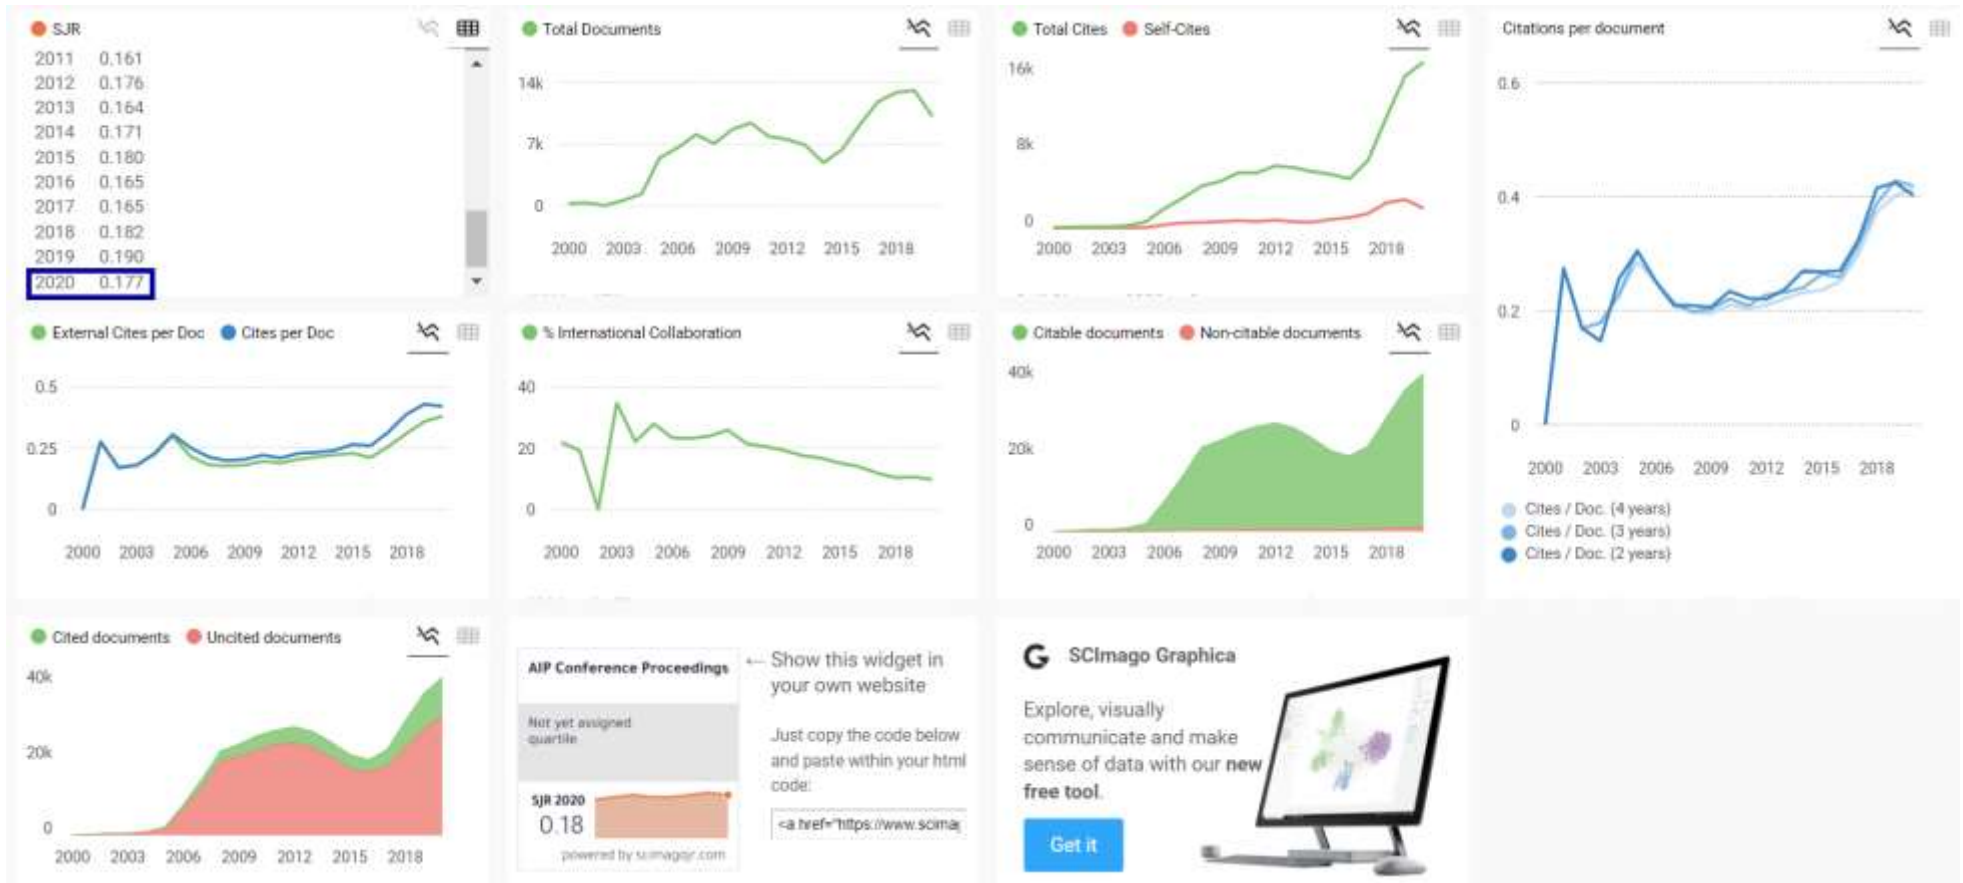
SJR

| | |
|---|---|
| 2011 | 0.161 |
| 2012 | 0.176 |
| 2013 | 0.164 |
| 2014 | 0.171 |
| 2015 | 0.180 |
| 2016 | 0.165 |
| 2017 | 0.165 |
| 2018 | 0.182 |
| 2019 | 0.190 |
| 2020 | 0.177 |

Total Documents
14k
7k
0
2000 2003 2006 2009 2012 2015 2018

Total Cites Self-Cites
16k
8k
0
2000 2003 2006 2009 2012 2015 2018

Citations per document
0.6
0.4
0.2
0
2000 2003 2006 2009 2012 2015 2018
Cites / Doc. (4 years)
Cites / Doc. (3 years)
Cites / Doc. (2 years)

External Cites per Doc Cites per Doc
0.5
0.25
0
2000 2003 2006 2009 2012 2015 2018

% International Collaboration
40
20
0
2000 2003 2006 2009 2012 2015 2018

Citable documents Non-citable documents
40k
20k
0
2000 2003 2006 2009 2012 2015 2018

Cited documents Uncited documents
40k
20k
0
2000 2003 2006 2009 2012 2015 2018

AIP Conference Proceedings
Not yet assigned quartile
SJR 2020
0.18
powered by scimagojr.com

← Show this widget in your own website

Just copy the code below and paste within your html code:

<a href="https://www.scima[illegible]

SCImago Graphica

Explore, visually communicate and make sense of data with our new free tool.

Get it